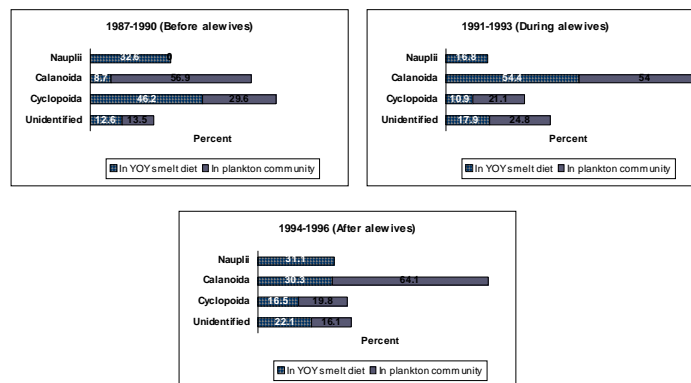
1987-1990 (Before alewives)

Nauplii 32.6 0
Calanoida 8.7 56.9
Cyclopoida 46.2 29.6
Unidentified 12.6 13.5

Percent

In YOY smelt diet In plankton community

1991-1993 (During alewives)

Nauplii 16.8
Calanoida 54.4 54
Cyclopoida 10.9 21.1
Unidentified 17.9 24.8

Percent

In YOY smelt diet In plankton community

1994-1996 (After alewives)

Nauplii 31.1
Calanoida 30.3 64.1
Cyclopoida 16.5 19.8
Unidentified 22.1 16.1

Percent

In YOY smelt diet In plankton community